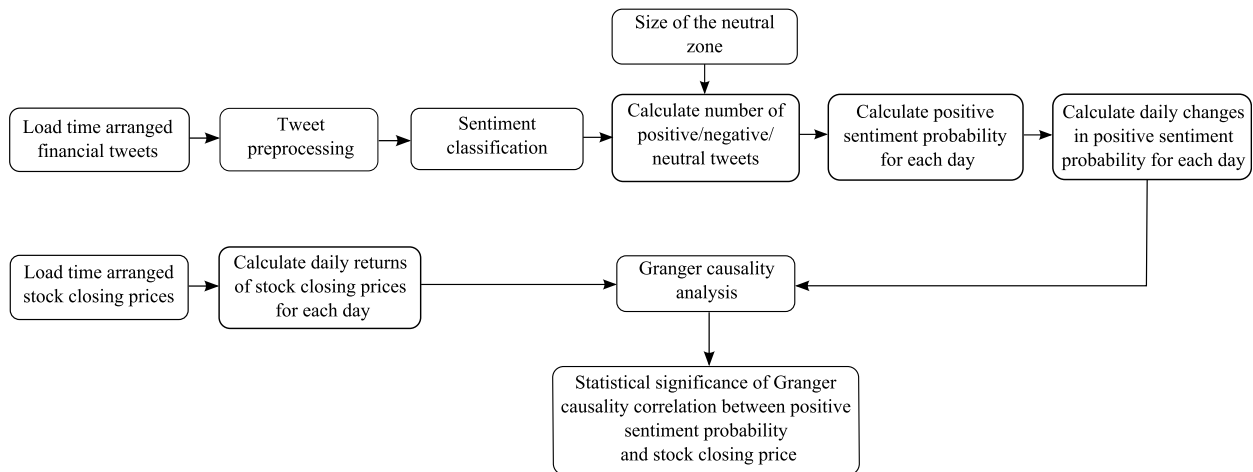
Size of the neutral zone

Load time arranged financial tweets

Tweet preprocessing

Sentiment classification

Calculate number of positive/negative/ neutral tweets

Calculate positive sentiment probability for each day

Calculate daily changes in positive sentiment probability for each day

Load time arranged stock closing prices

Calculate daily returns of stock closing prices for each day

Granger causality analysis

Statistical significance of Granger causality correlation between positive sentiment probability and stock closing price